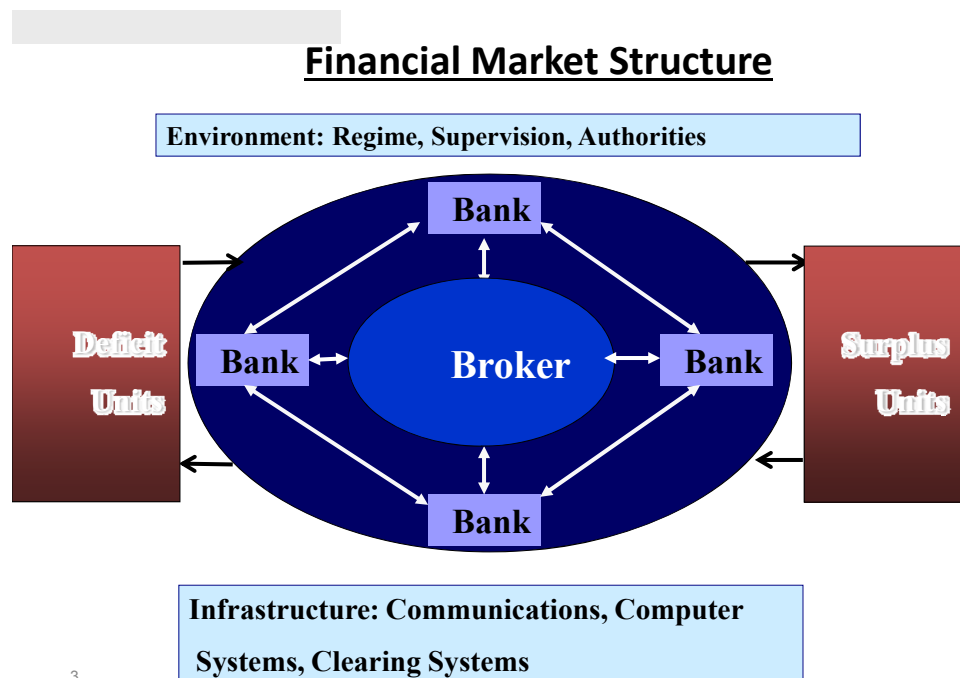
Financial Market Structure

Environment: Regime, Supervision, Authorities

Bank

Deficit Units

Bank

Broker

Bank

Surplus Units

Bank

Infrastructure: Communications, Computer Systems, Clearing Systems

3